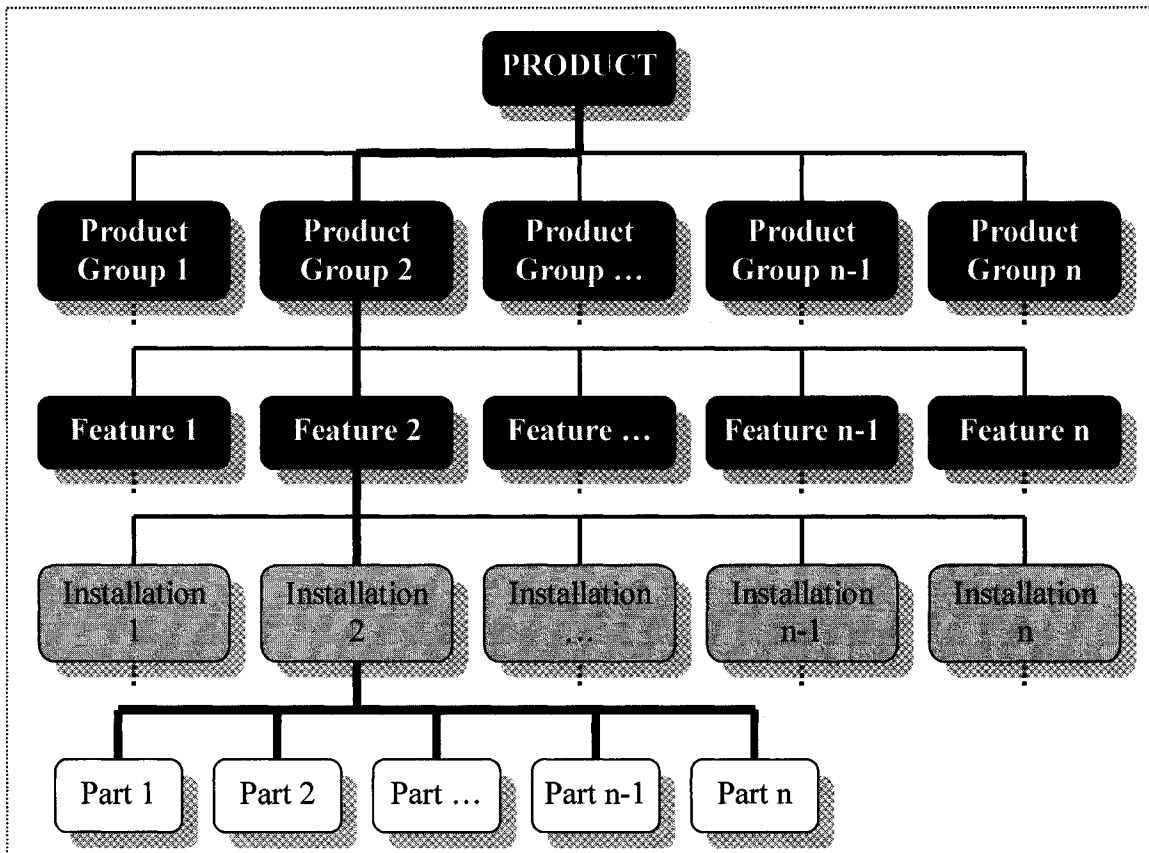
PRODUCT

Product Group 1

Product Group 2

Product Group …

Product Group n-1

Product Group n

Feature 1

Feature 2

Feature …

Feature n-1

Feature n

Installation 1

Installation 2

Installation …

Installation n-1

Installation n

Part 1

Part 2

Part …

Part n-1

Part n